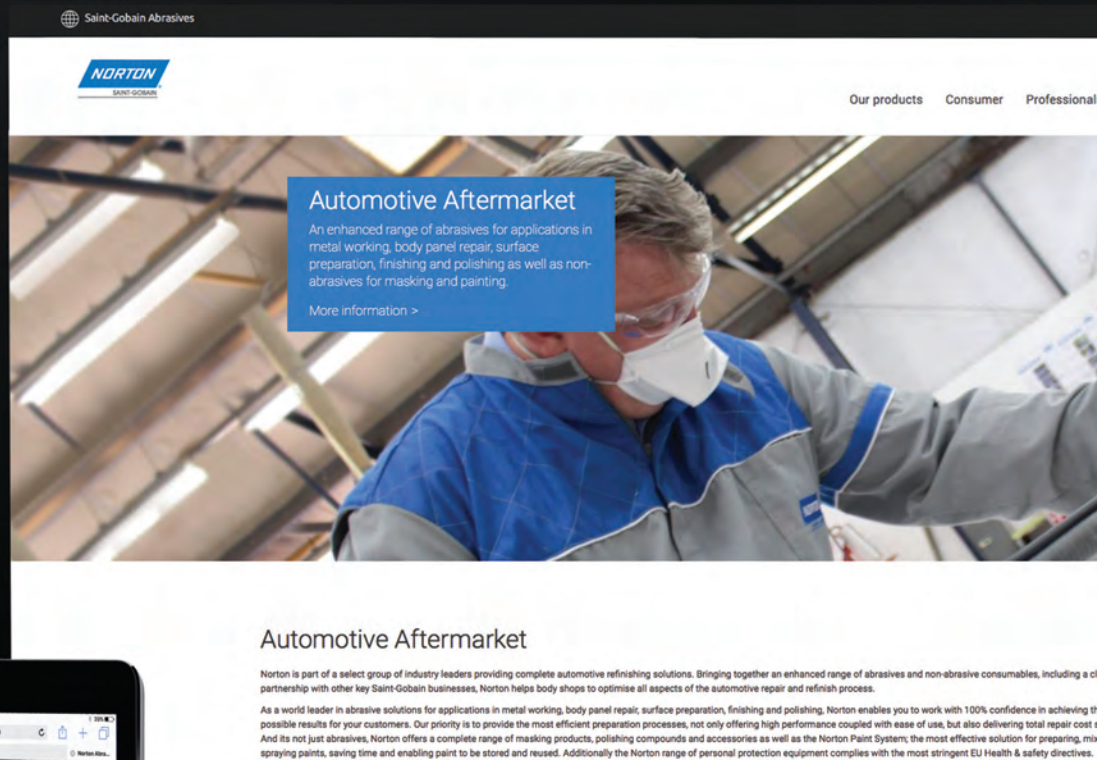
Saint-Gobain Abrasives

NORTON
SAINT-GOBAIN

Our products Consumer Professional

Automotive Aftermarket

An enhanced range of abrasives for applications in metal working, body panel repair, surface preparation, finishing and polishing as well as non-abrasives for masking and painting.

More information >

Automotive Aftermarket

Norton is part of a select group of industry leaders providing complete automotive refinishing solutions. Bringing together an enhanced range of abrasives and non-abrasive consumables, including a cl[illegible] partnership with other key Saint-Gobain businesses, Norton helps body shops to optimise all aspects of the automotive repair and refinish process.

As a world leader in abrasive solutions for applications in metal working, body panel repair, surface preparation, finishing and polishing, Norton enables you to work with 100% confidence in achieving th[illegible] possible results for your customers. Our priority is to provide the most efficient preparation processes, not only offering high performance coupled with ease of use, but also delivering total repair cost s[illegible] And its not just abrasives, Norton offers a complete range of masking products, polishing compounds and accessories as well as the Norton Paint System; the most effective solution for preparing, mix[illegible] spraying paints, saving time and enabling paint to be stored and reused. Additionally the Norton range of personal protection equipment complies with the most stringent EU Health & safety directives.

Norton Abra...